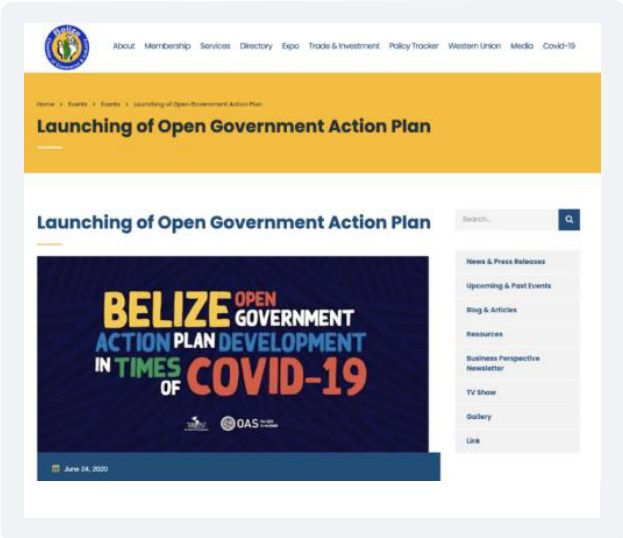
Belize

About Membership Services Directory Expo Trade & Investment Policy Tracker Western Union Media Covid-19

Home > Events > Events > Launching of Open Government Action Plan

Launching of Open Government Action Plan

Launching of Open Government Action Plan

BELIZE OPEN GOVERNMENT ACTION PLAN DEVELOPMENT IN TIMES OF COVID-19

OAS

June 24, 2020

Search...

News & Press Releases

Upcoming & Past Events

Blog & Articles

Resources

Business Perspective Newsletter

TV Show

Gallery

Link